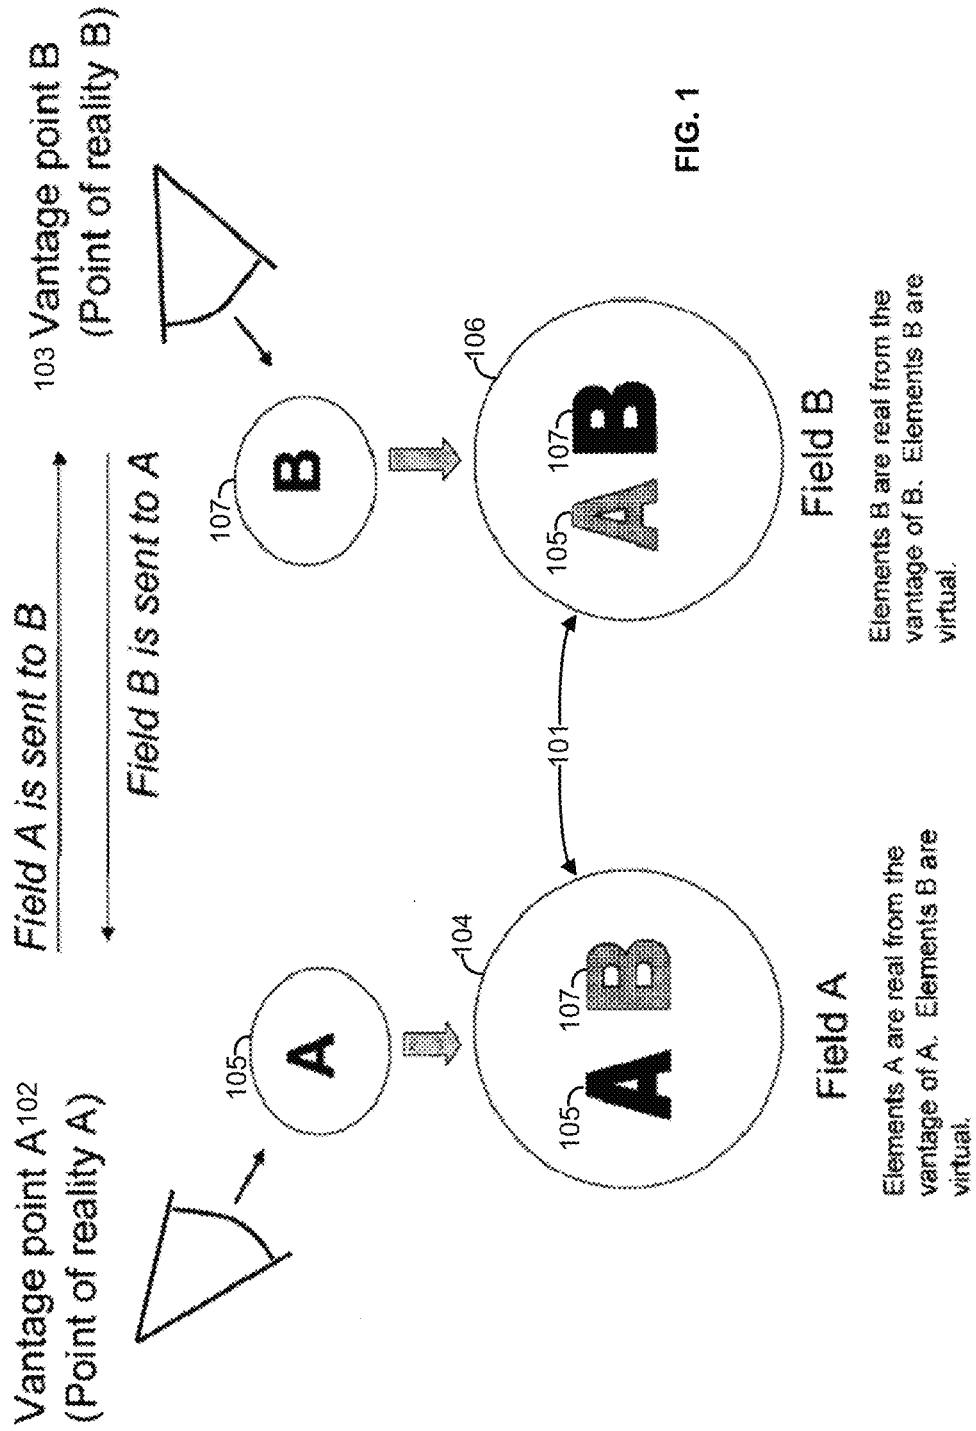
Vantage point A 102
(Point of reality A)

105
A

105
A
107
B
104

Field A

Elements A are real from the vantage of A. Elements B are virtual.

Field A is sent to B

Field B is sent to A

101

107
B

105
A
107
B
106

Field B

Elements B are real from the vantage of B. Elements B are virtual.

103 Vantage point B
(Point of reality B)

FIG. 1